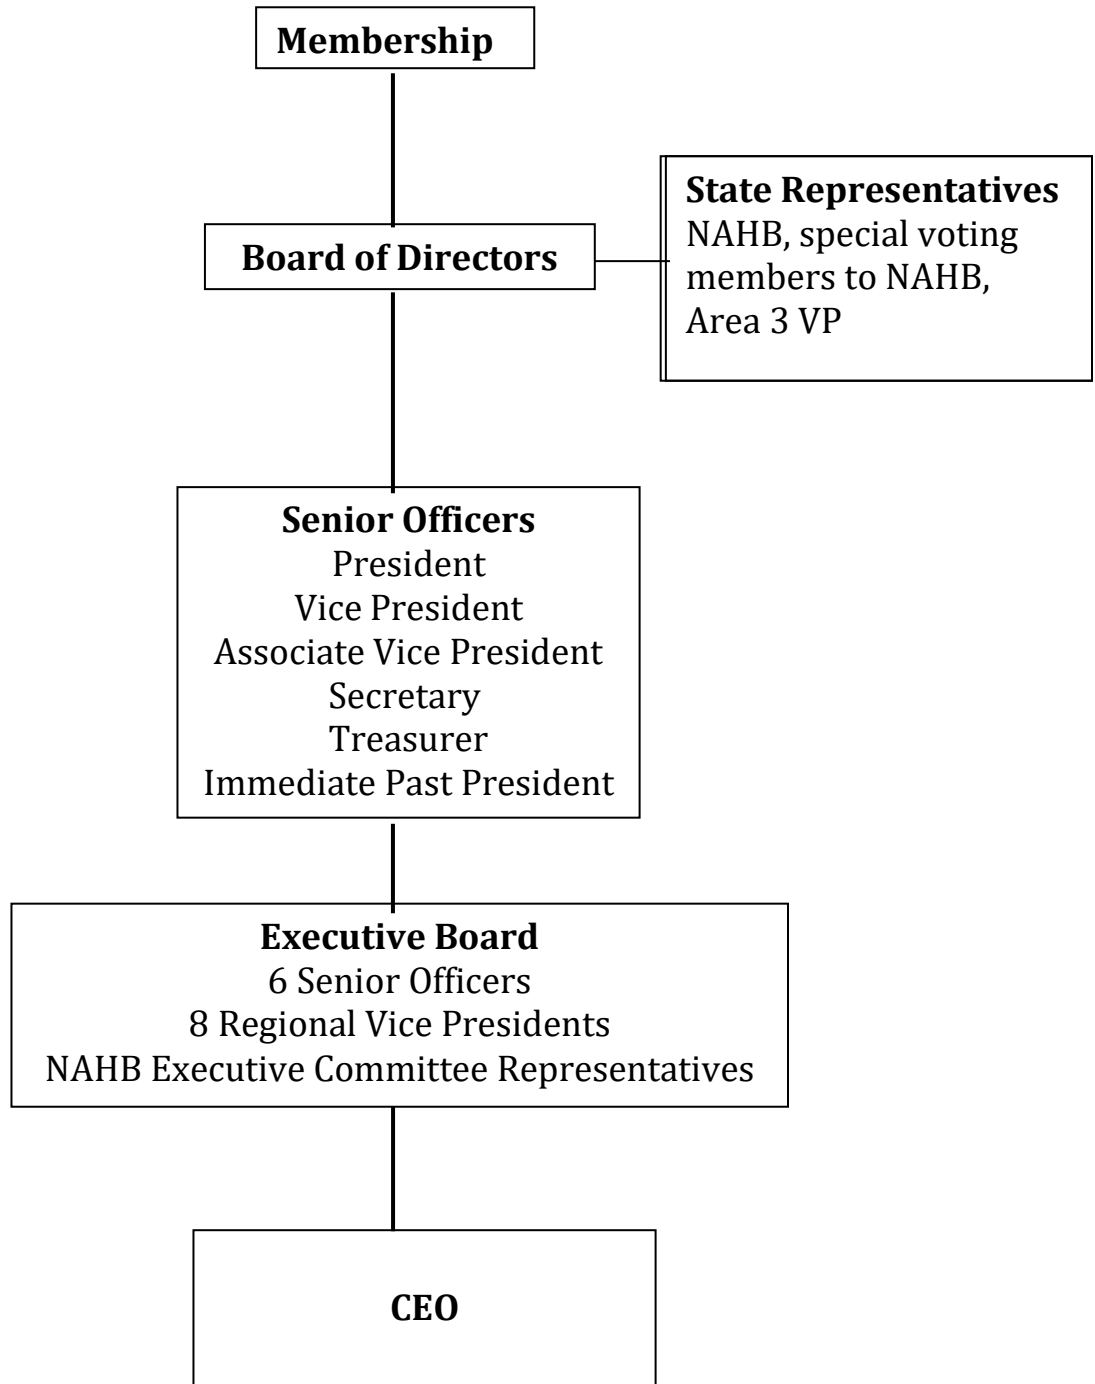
Membership

Board of Directors

State Representatives
NAHB, special voting members to NAHB, Area 3 VP

Senior Officers
President
Vice President
Associate Vice President
Secretary
Treasurer
Immediate Past President

Executive Board
6 Senior Officers
8 Regional Vice Presidents
NAHB Executive Committee Representatives

CEO